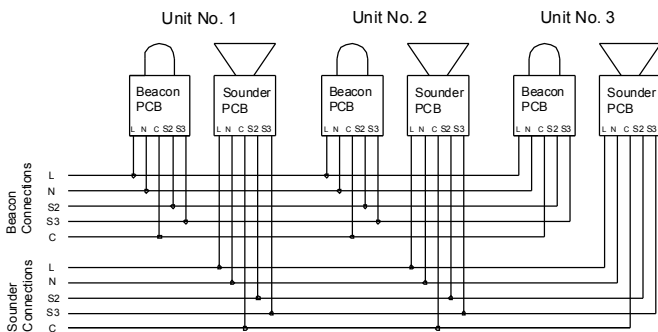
Unit No. 1

Unit No. 2

Unit No. 3

Beacon PCB
L N C S2 S3

Sounder PCB
L N C S2 S3

Beacon PCB
L N C S2 S3

Sounder PCB
L N C S2 S3

Beacon PCB
L N C S2 S3

Sounder PCB
L N C S2 S3

Beacon Connections
L
N
S2
S3
C

Sounder Connections
L
N
S2
S3
C